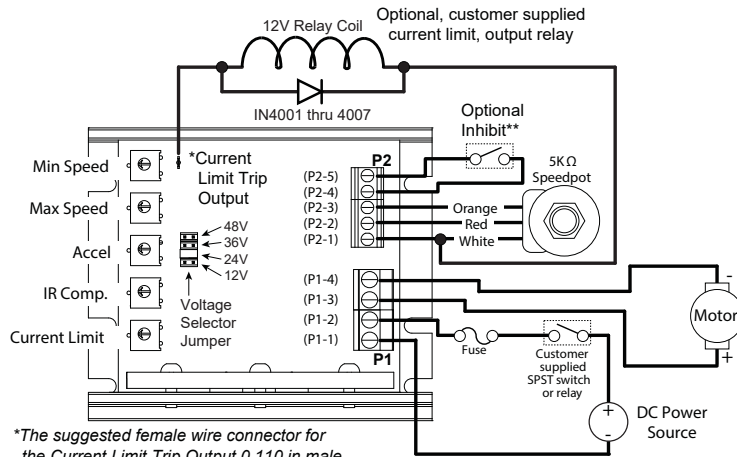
12V Relay Coil

Optional, customer supplied current limit, output relay

IN4001 thru 4007

Optional Inhibit**

*Current Limit Trip Output

P2

5K Ω Speedpot

Min Speed

Max Speed

Accel

IR Comp.

Current Limit

(P2-5)
(P2-4)
(P2-3)
(P2-2)
(P2-1)

Orange
Red
White

48V
36V
24V
12V

Voltage Selector Jumper

(P1-4)
(P1-3)
(P1-2)
(P1-1)

P1

-
Motor
+

Fuse

Customer supplied SPST switch or relay

+
-

DC Power Source

*The suggested female wire connector for the Current Limit Trip Output 0.110 in male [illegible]